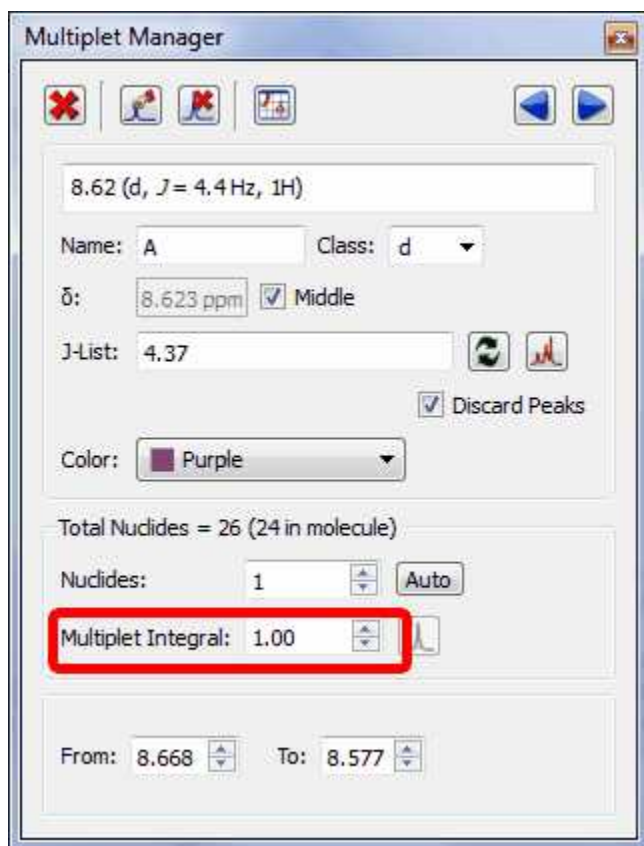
Multiplet Manager

8.62 (d, $J = 4.4$ Hz, 1H)

Name: A

Class: d

δ: 8.623 ppm

Middle

J-List: 4.37

Discard Peaks

Color: Purple

Total Nuclides = 26 (24 in molecule)

Nuclides: 1

Auto

Multiplet Integral: 1.00

From: 8.668

To: 8.577